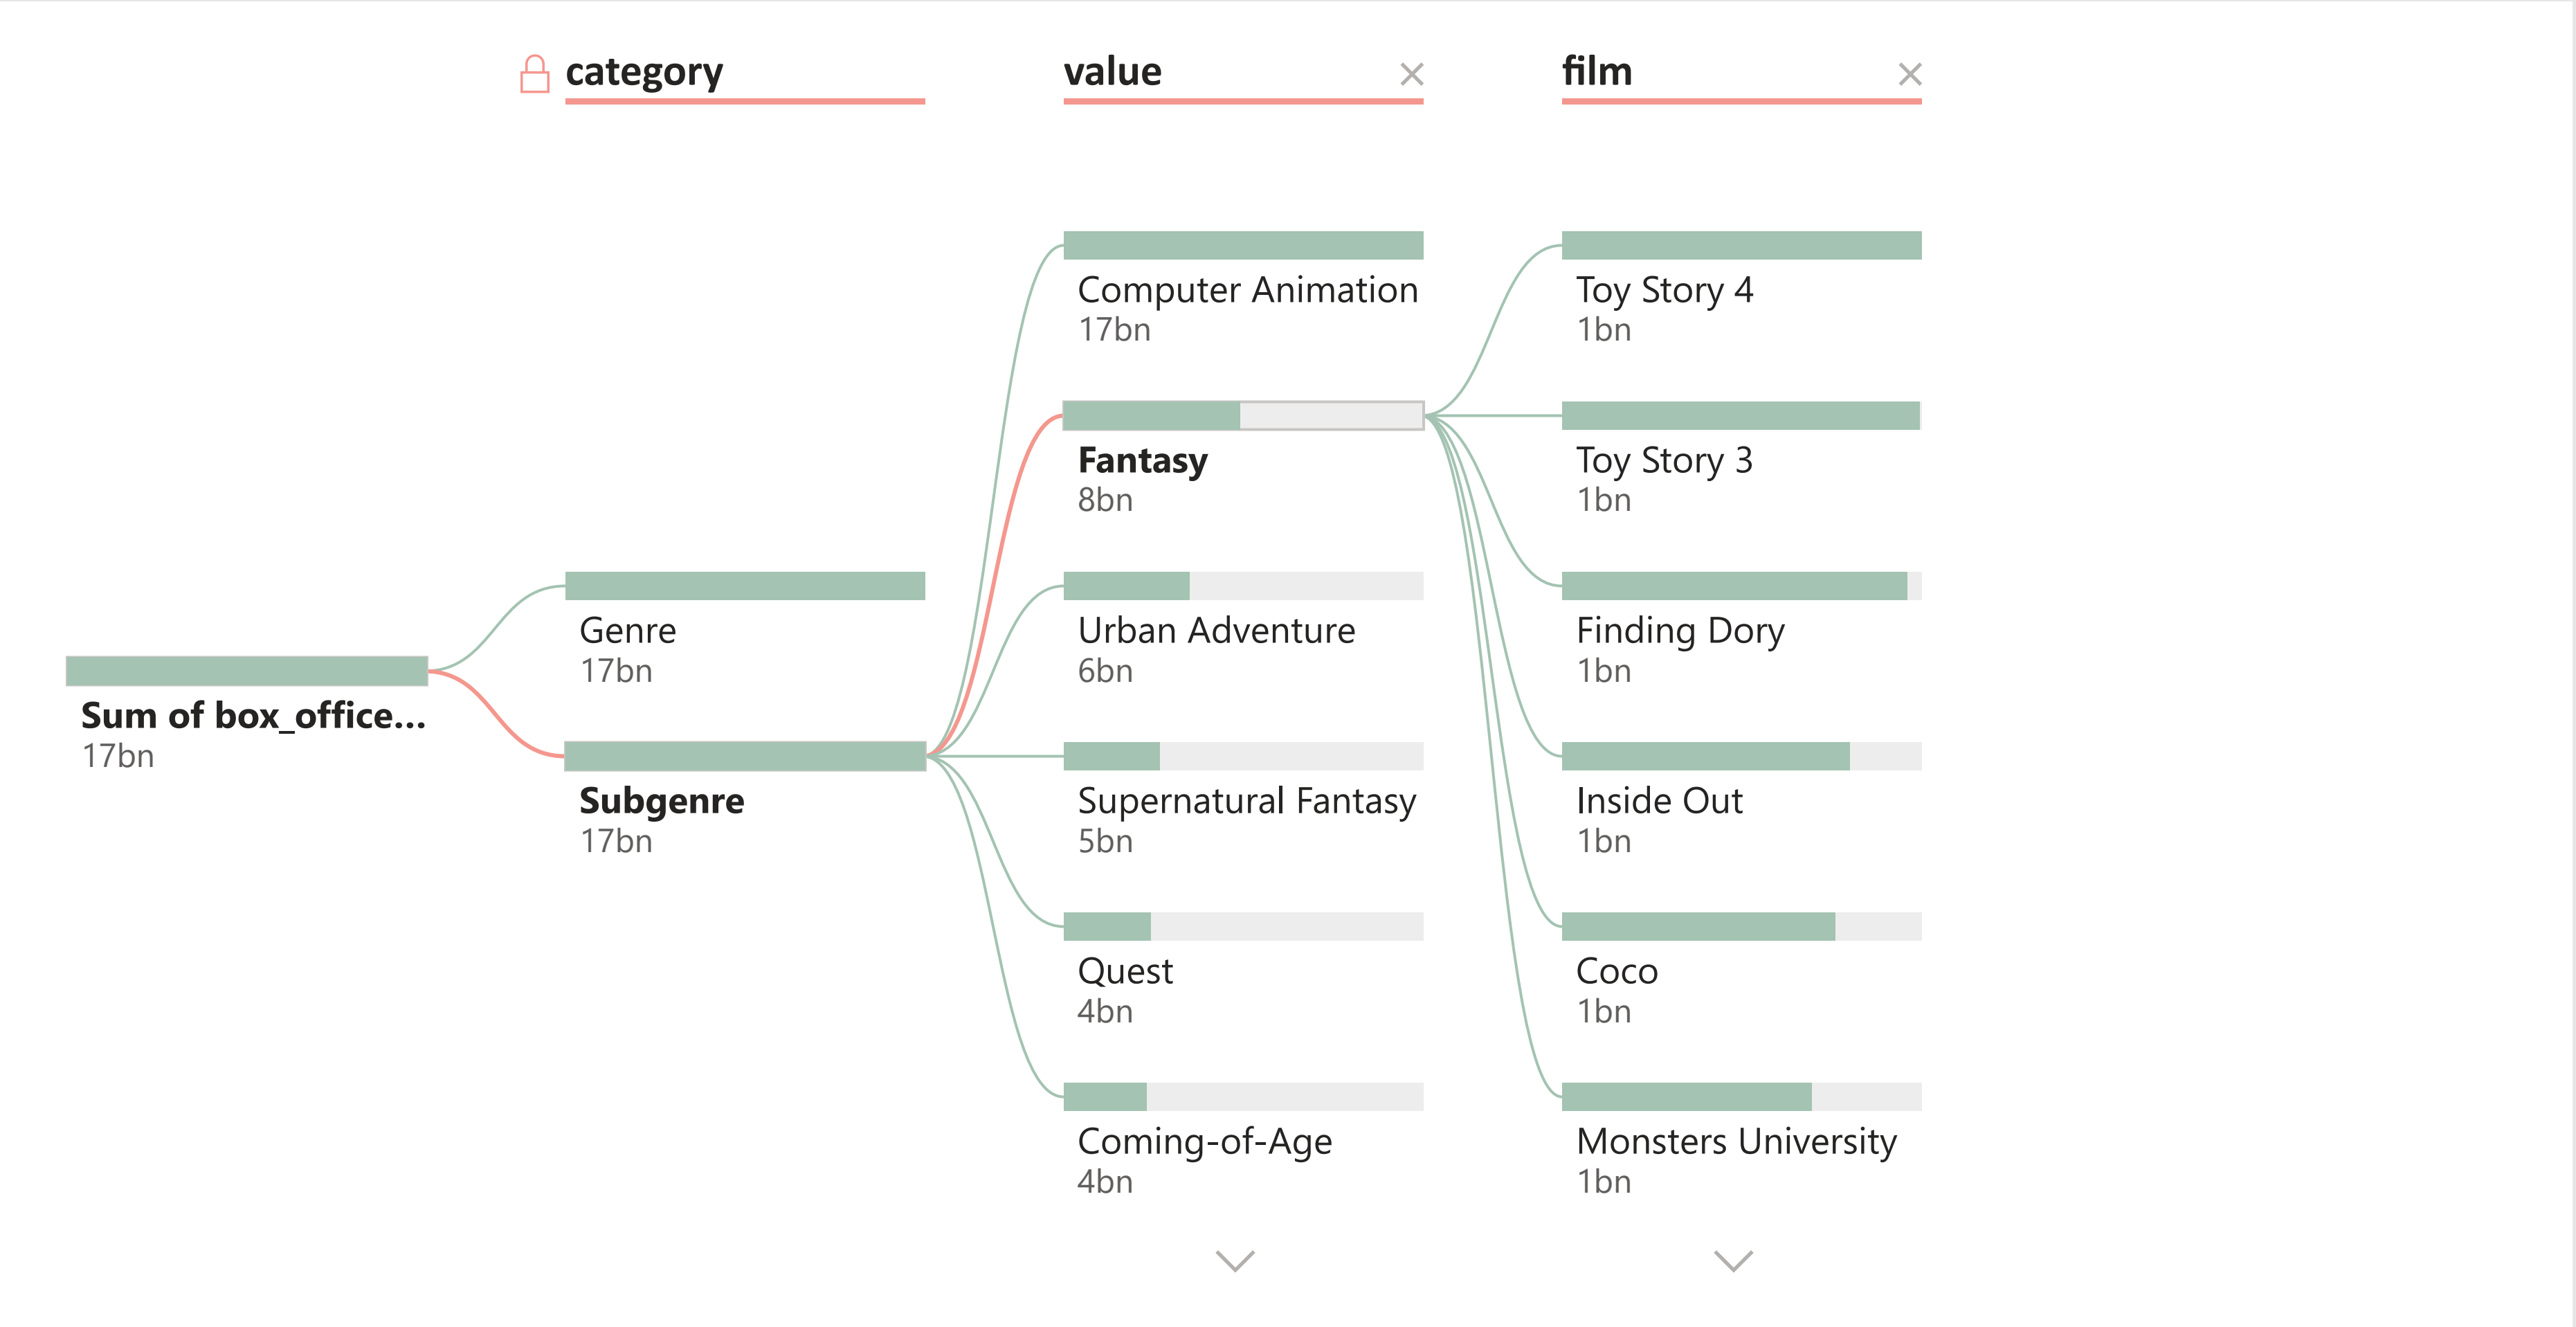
category

value ×

film ×

Sum of box_office...
17bn

Genre
17bn

Subgenre
17bn

Computer Animation
17bn

Fantasy
8bn

Urban Adventure
6bn

Supernatural Fantasy
5bn

Quest
4bn

Coming-of-Age
4bn

Toy Story 4
1bn

Toy Story 3
1bn

Finding Dory
1bn

Inside Out
1bn

Coco
1bn

Monsters University
1bn